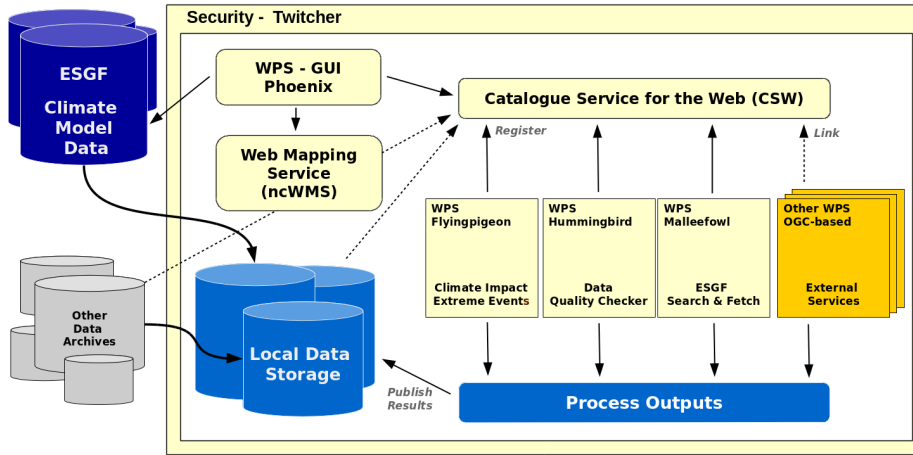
ESGF
Climate Model Data

Security - Twitcher

WPS - GUI
Phoenix

Catalogue Service for the Web (CSW)

Web Mapping Service (ncWMS)

Register

Link

WPS
Flyingpigeon
Climate Impact Extreme Events

WPS
Hummingbird
Data Quality Checker

WPS
Malleefowl
ESGF Search & Fetch

Other WPS
OGC-based
External Services

Other Data Archives

Local Data Storage

Publish Results

Process Outputs